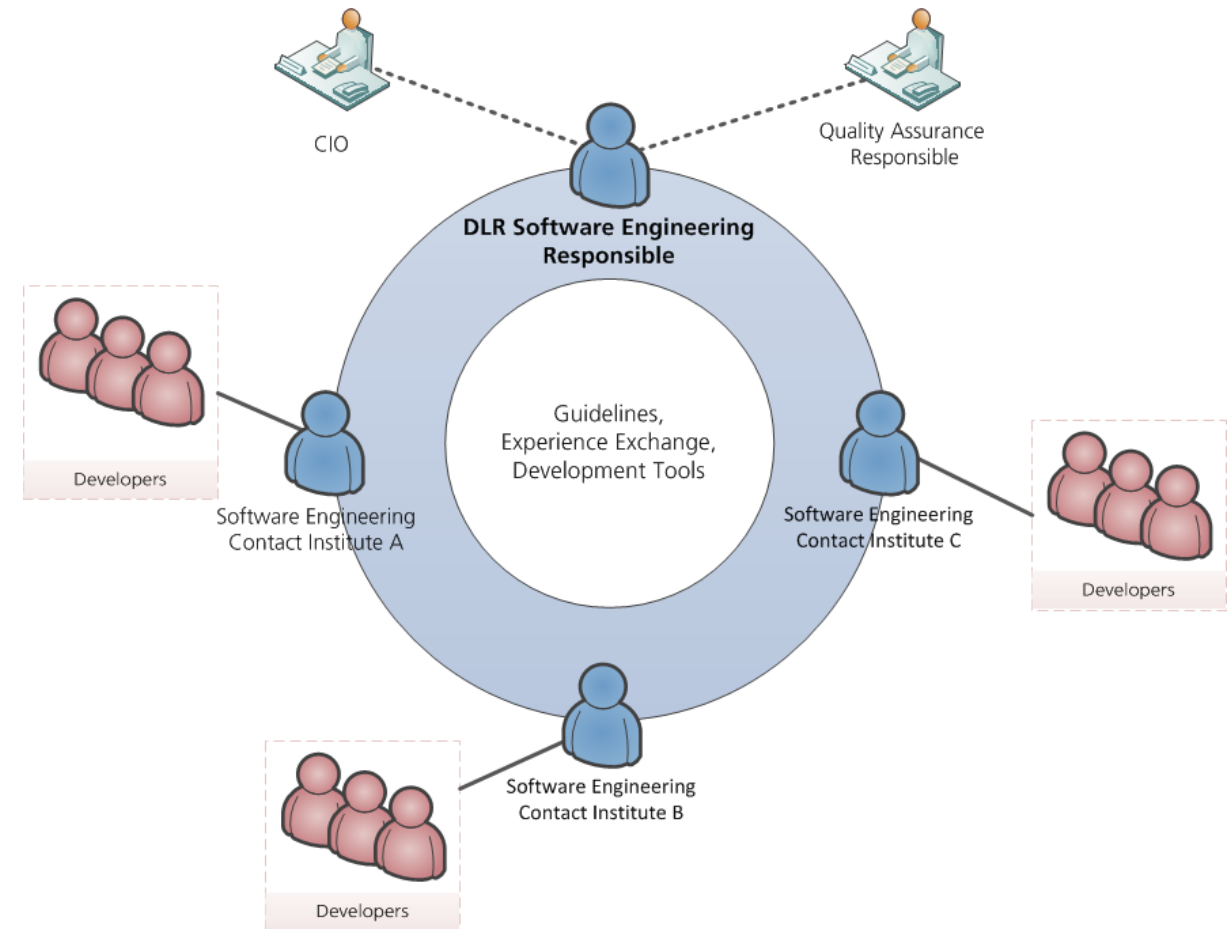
CIO

Quality Assurance Responsible

DLR Software Engineering Responsible

Developers

Guidelines, Experience Exchange, Development Tools

Software Engineering Contact Institute A

Software Engineering Contact Institute C

Developers

Developers

Software Engineering Contact Institute B